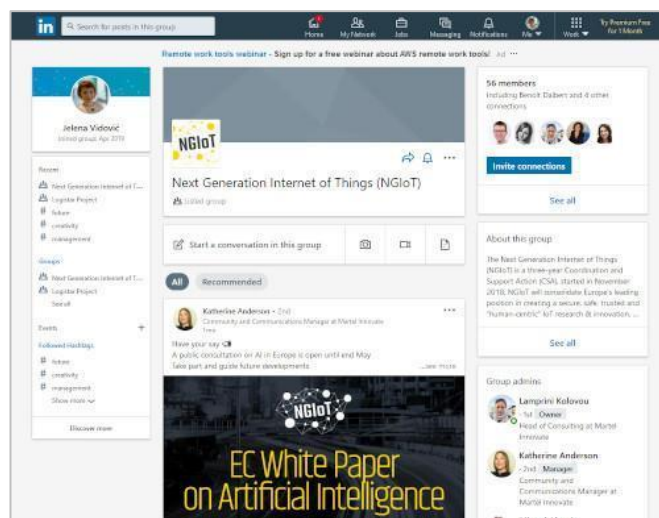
in Search for posts in this group

Home My Network Jobs Messaging Notifications Me Work Try Premium Free for 1 Month

Remote work tools webinar - Sign up for a free webinar about AWS remote work tools! Ad ···

Jelena Vidović
Joined group: Apr 2019

Recent
Next Generation Internet of T...
Logistar Project
future
creativity
management

Groups
Next Generation Internet of T...
Logistar Project
See all

Events +

Followed Hashtags
future
creativity
management
Show more

Discover more

NGIoT

Next Generation Internet of Things (NGIoT)
Listed group

Start a conversation in this group

All Recommended

Katherine Anderson • 2nd
Community and Communications Manager at Martel Innovate
1mo

Have your say
A public consultation on AI in Europe is open until end May
Take part and guide future developments ...see more

NGIoT
EC White Paper on Artificial Intelligence

56 members
including Benoit Dalbert and 4 other connections

Invite connections

See all

About this group
The Next Generation Internet of Things (NGIoT) is a three-year Coordination and Support Action (CSA), started in November 2018. NGIoT will consolidate Europe's leading position in creating a secure, safe, trusted and "human-centric" IoT research & innovation, ...

See all

Group admins
Lamprini Kolovou
1st Owner
Head of Consulting at Martel Innovate

Katherine Anderson
2nd Manager
Community and Communications Manager at Martel Innovate